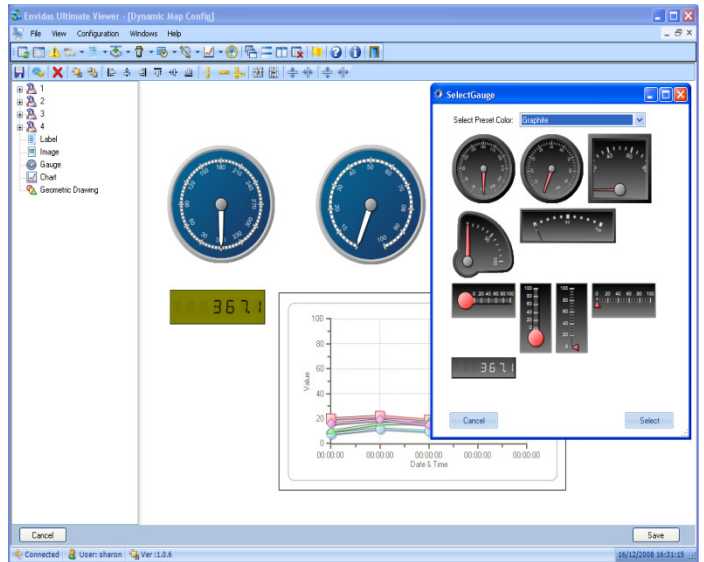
Envidas Ultimate Viewer - [Dynamic Map Config]

File View Configuration Windows Help

1
2
3
4
Label
Image
Gauge
Chart
Geometric Drawing

3671

100
80
60
40
20
0
Value
00:00:00 00:00:00 00:00:00 00:00:00 00:00:00
Date & Time

SelectGauge

Select Preset Color: Graphite

3671

Cancel
Select

Cancel
Save

Connected User: sharon Ver :1.0.6
16/12/2008 16:31:15